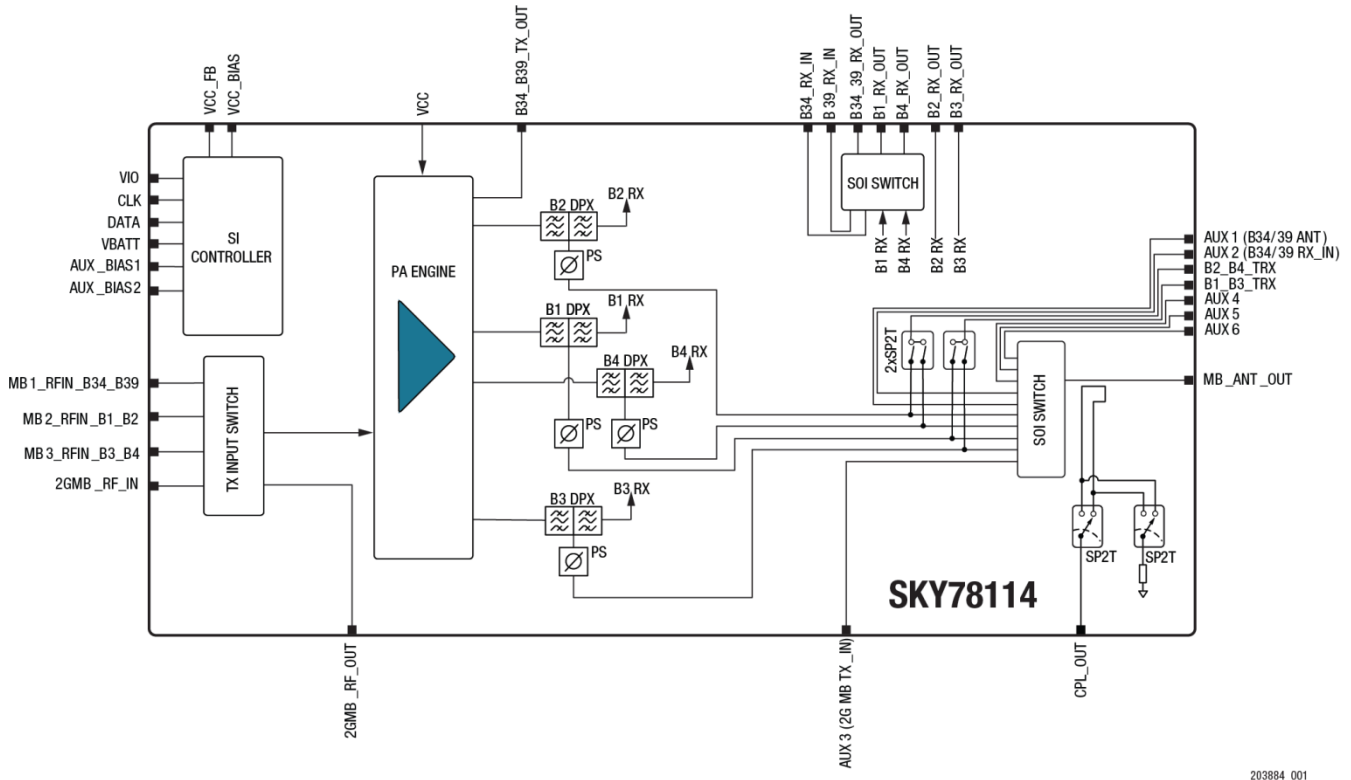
VCC_FB
VCC_BIAS
VCC
B34_B39_TX_OUT
B34_RX_IN
B 39_RX_IN
B34_39_RX_OUT
B1_RX_OUT
B4_RX_OUT
B2_RX_OUT
B3_RX_OUT

VIO
CLK
DATA
VBATT
AUX_BIAS1
AUX_BIAS2
SI CONTROLLER
PA ENGINE
B2 DPX
B2 RX
PS
B1 DPX
B1 RX
B4 DPX
B4 RX
PS
PS
B3 DPX
B3 RX
PS
SOI SWITCH
B1 RX
B4 RX
B2 RX
B3 RX

AUX 1 (B34/39 ANT)
AUX 2 (B34/39 RX_IN)
B2_B4_TRX
B1_B3_TRX
AUX 4
AUX 5
AUX 6
2xSP2T
SOI SWITCH
MB _ANT _OUT

MB 1_RFIN _B34_B39
MB 2_RFIN _B1_B2
MB 3_RFIN _B3_B4
2GMB _RF_IN
TX INPUT SWITCH

SP2T
SP2T
SKY78114

2GMB _RF_OUT
AUX 3 (2G MB TX _IN)
CPL_OUT

203884_001